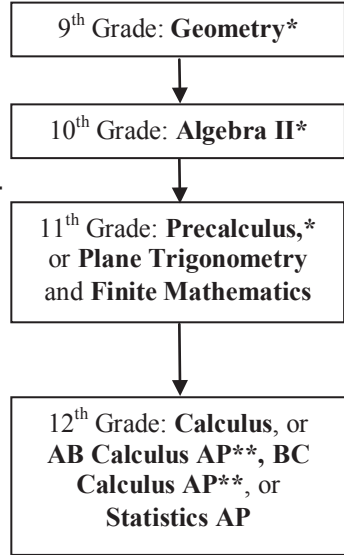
9$^{th}$ Grade: Geometry*

10$^{th}$ Grade: Algebra II*

11$^{th}$ Grade: Precalculus,* or Plane Trigonometry and Finite Mathematics

12$^{th}$ Grade: Calculus, or AB Calculus AP**, BC Calculus AP**, or Statistics AP